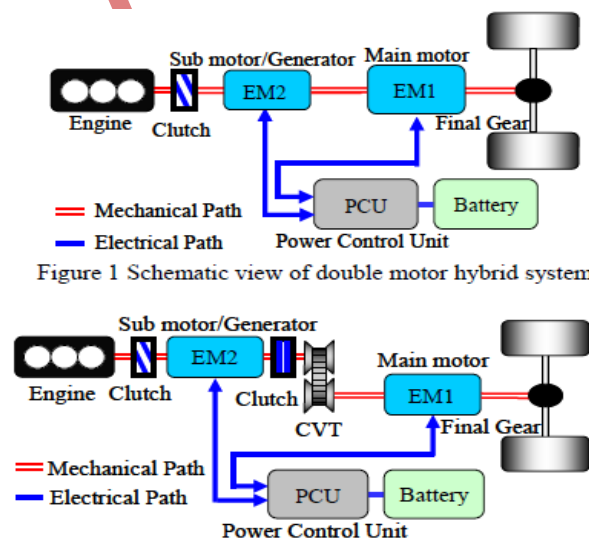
Sub motor/Generator
Main motor
EM2
EM1
Engine
Clutch
Final Gear
PCU
Battery
Mechanical Path
Electrical Path
Power Control Unit

Figure 1 Schematic view of double motor hybrid system

Sub motor/Generator
EM2
Engine
Clutch
Clutch
CVT
Main motor
EM1
Final Gear
Mechanical Path
Electrical Path
PCU
Battery
Power Control Unit